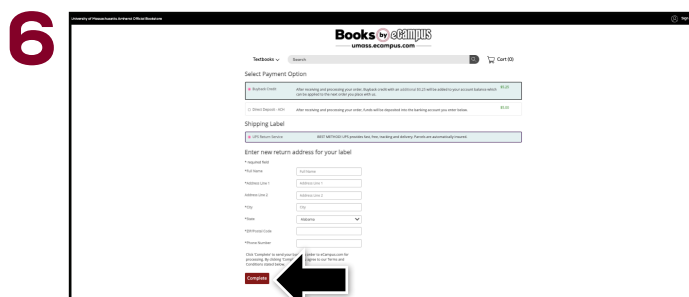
6

University of Massachusetts Amherst Official Bookstore

Sign

Books by eCampus
umass.ecampus.com

Textbooks
Search

Cart (0)

Select Payment Option

Buyback Credit
After receiving and processing your order, Buyback credit with an additional $0.25 will be added to your account balance which can be applied to the next order you place with us.
$0.25

Direct Deposit - ACH
After receiving and processing your order, funds will be deposited into the banking account you enter below.
$0.00

Shipping Label

UPS Return Service
BEST METHOD! UPS provides fast, free, tracking and delivery. Parcels are automatically insured.

Enter new return address for your label

* Required field

*Full Name
Full Name

*Address Line 1
Address Line 1

Address Line 2
Address Line 2

*City
City

*State
Alabama

*ZIP/Postal Code

*Phone Number

Click "Complete" to send your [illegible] to eCampus.com for processing. By clicking "Comple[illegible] agree to our Terms and Conditions stated below.

Complete